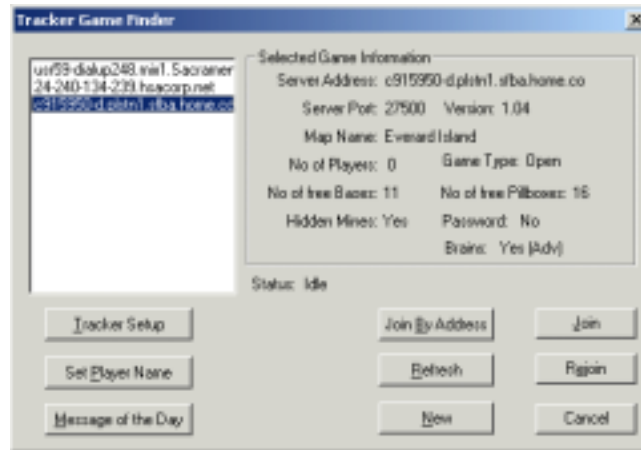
Tracker Game Finder

usr59-dialup248.mix1.Sacramen
24-240-134-239.hsacorp.net
c915950-d.plstn1.sfba.home.co

Selected Game Information

Server Address: c915950-d.plstn1.sfba.home.co

Server Port: 27500 Version: 1.04

Map Name: Everard Island

No of Players: 0 Game Type: Open

No of free Bases: 11 No of free Pillboxes: 16

Hidden Mines: Yes Password: No

Brains: Yes (Adv)

Status: Idle

Tracker Setup

Join By Address

Join

Set Player Name

Refresh

Rejoin

Message of the Day

New

Cancel